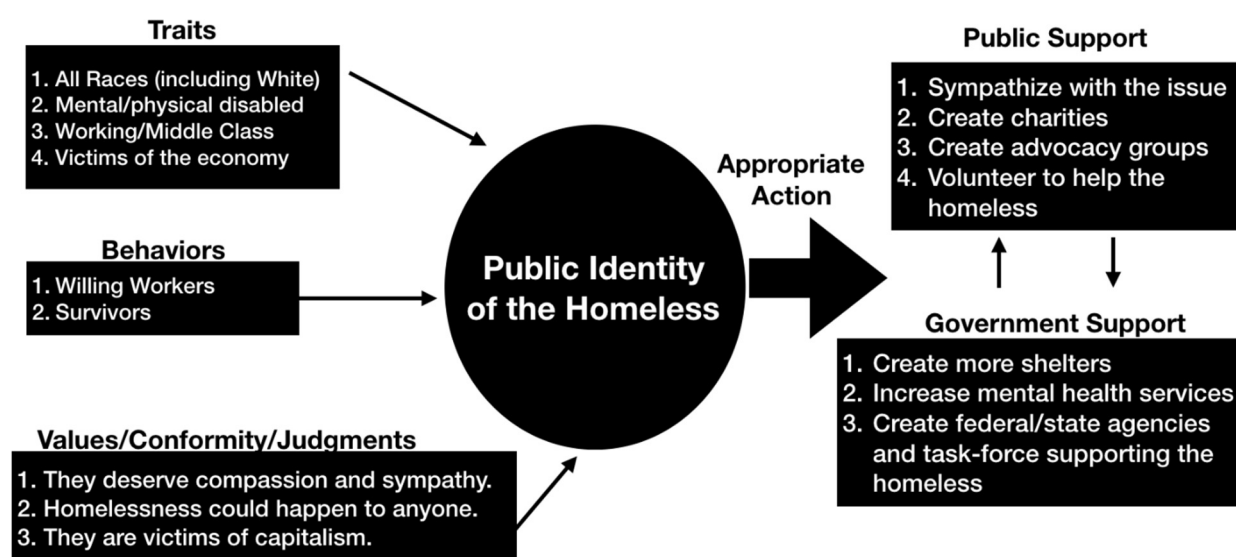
Traits

1. All Races (including White)
2. Mental/physical disabled
3. Working/Middle Class
4. Victims of the economy

Behaviors

1. Willing Workers
2. Survivors

Values/Conformity/Judgments

1. They deserve compassion and sympathy.
2. Homelessness could happen to anyone.
3. They are victims of capitalism.

Public Identity of the Homeless

Appropriate Action

Public Support

1. Sympathize with the issue
2. Create charities
3. Create advocacy groups
4. Volunteer to help the homeless

Government Support

1. Create more shelters
2. Increase mental health services
3. Create federal/state agencies and task-force supporting the homeless